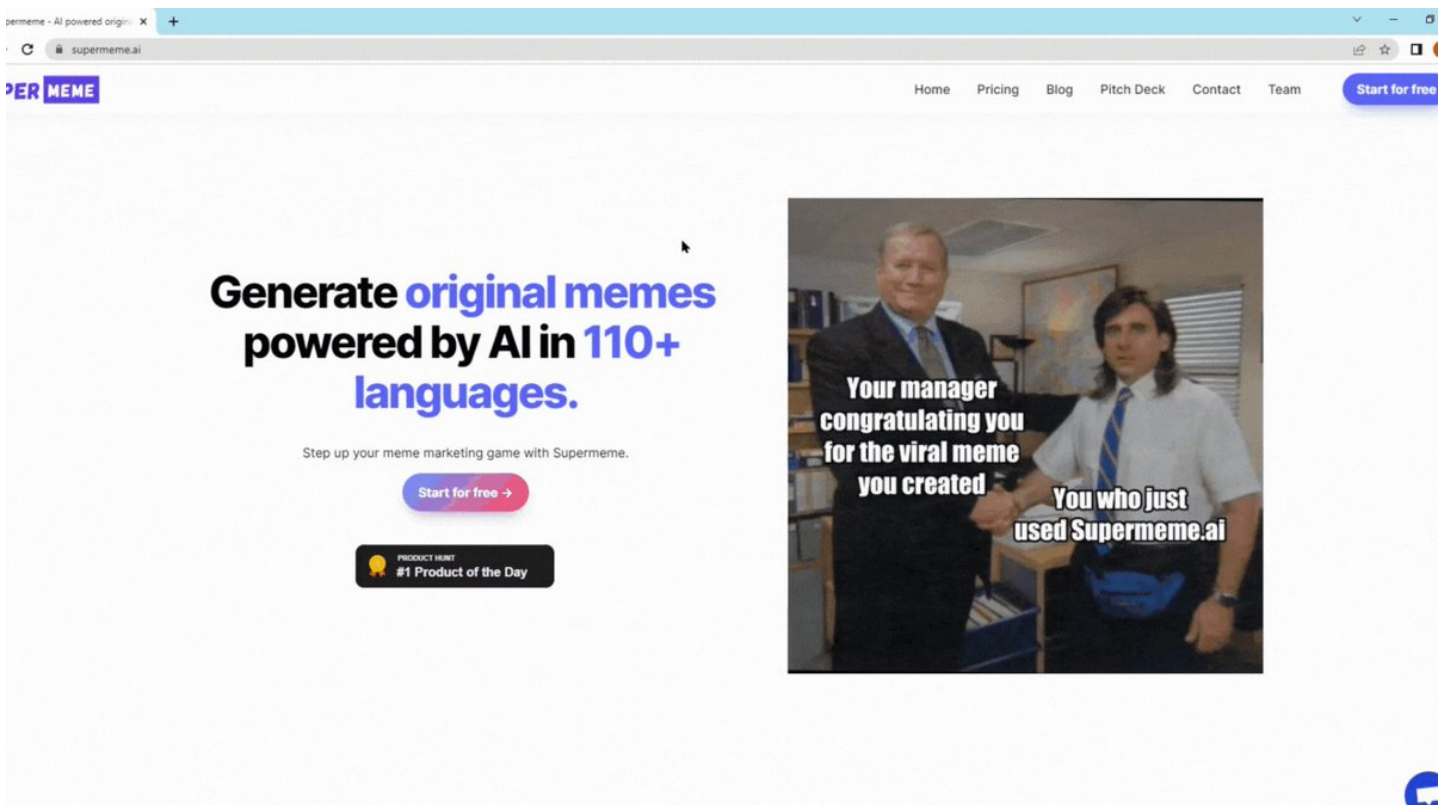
permeme - AI powered origin ×

supermeme.ai

PER MEME

Home Pricing Blog Pitch Deck Contact Team Start for free

Generate original memes powered by AI in 110+ languages.

Step up your meme marketing game with Supermeme.

Start for free →

PRODUCT HUNT
#1 Product of the Day

Your manager congratulating you for the viral meme you created

You who just used Supermeme.ai